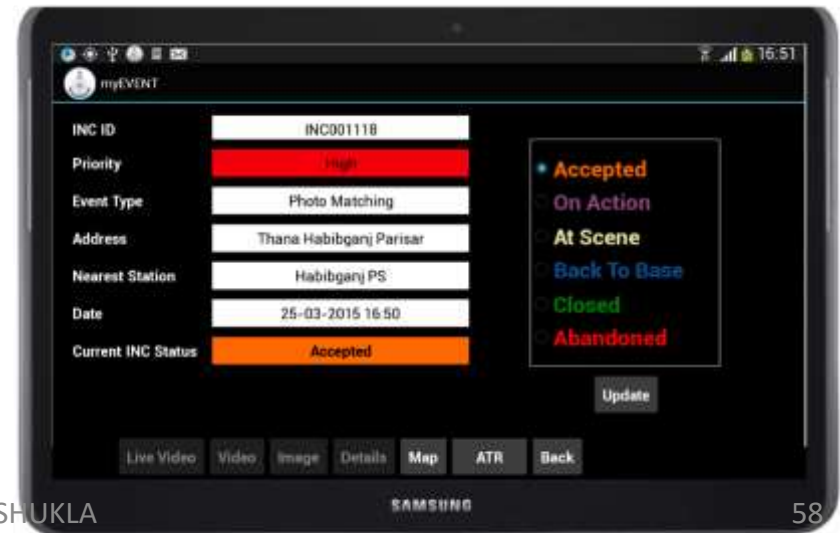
16:51
myEVENT

INC ID INC001118
Priority High
Event Type Photo Matching
Address Thana Habibganj Parisar
Nearest Station Habibganj PS
Date 25-03-2015 16:50
Current INC Status Accepted

Accepted
On Action
At Scene
Back To Base
Closed
Abandoned

Update

Live Video Video Image Details Map ATR Back

SAMSUNG

SHUKLA

58